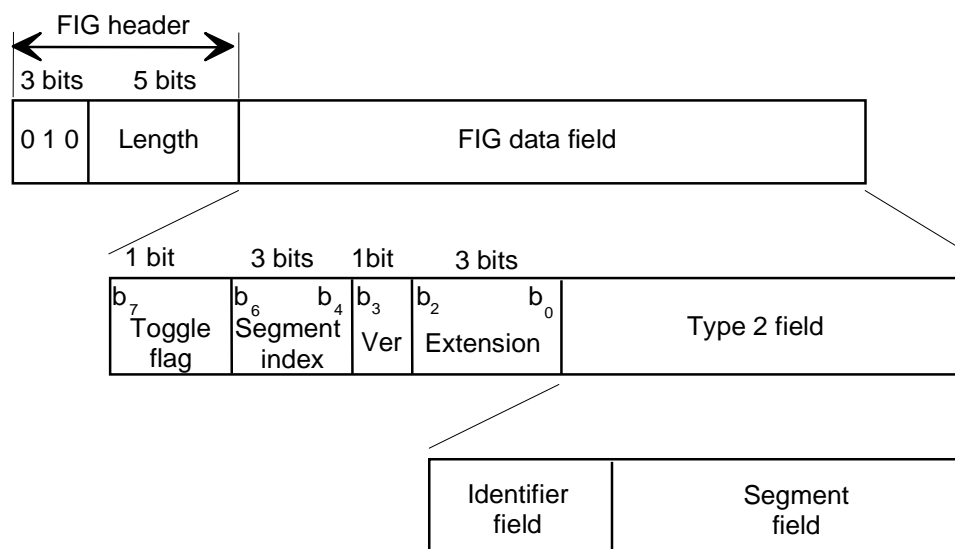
FIG header

3 bits 5 bits

| 0 1 0 | Length | FIG data field |
|---|---|---|

1 bit 3 bits 1bit 3 bits

| $b_7$ Toggle flag | $b_6$ $b_4$ Segment index | $b_3$ Ver | $b_2$ $b_0$ Extension | Type 2 field |
|---|---|---|---|---|

| Identifier field | Segment field |
|---|---|